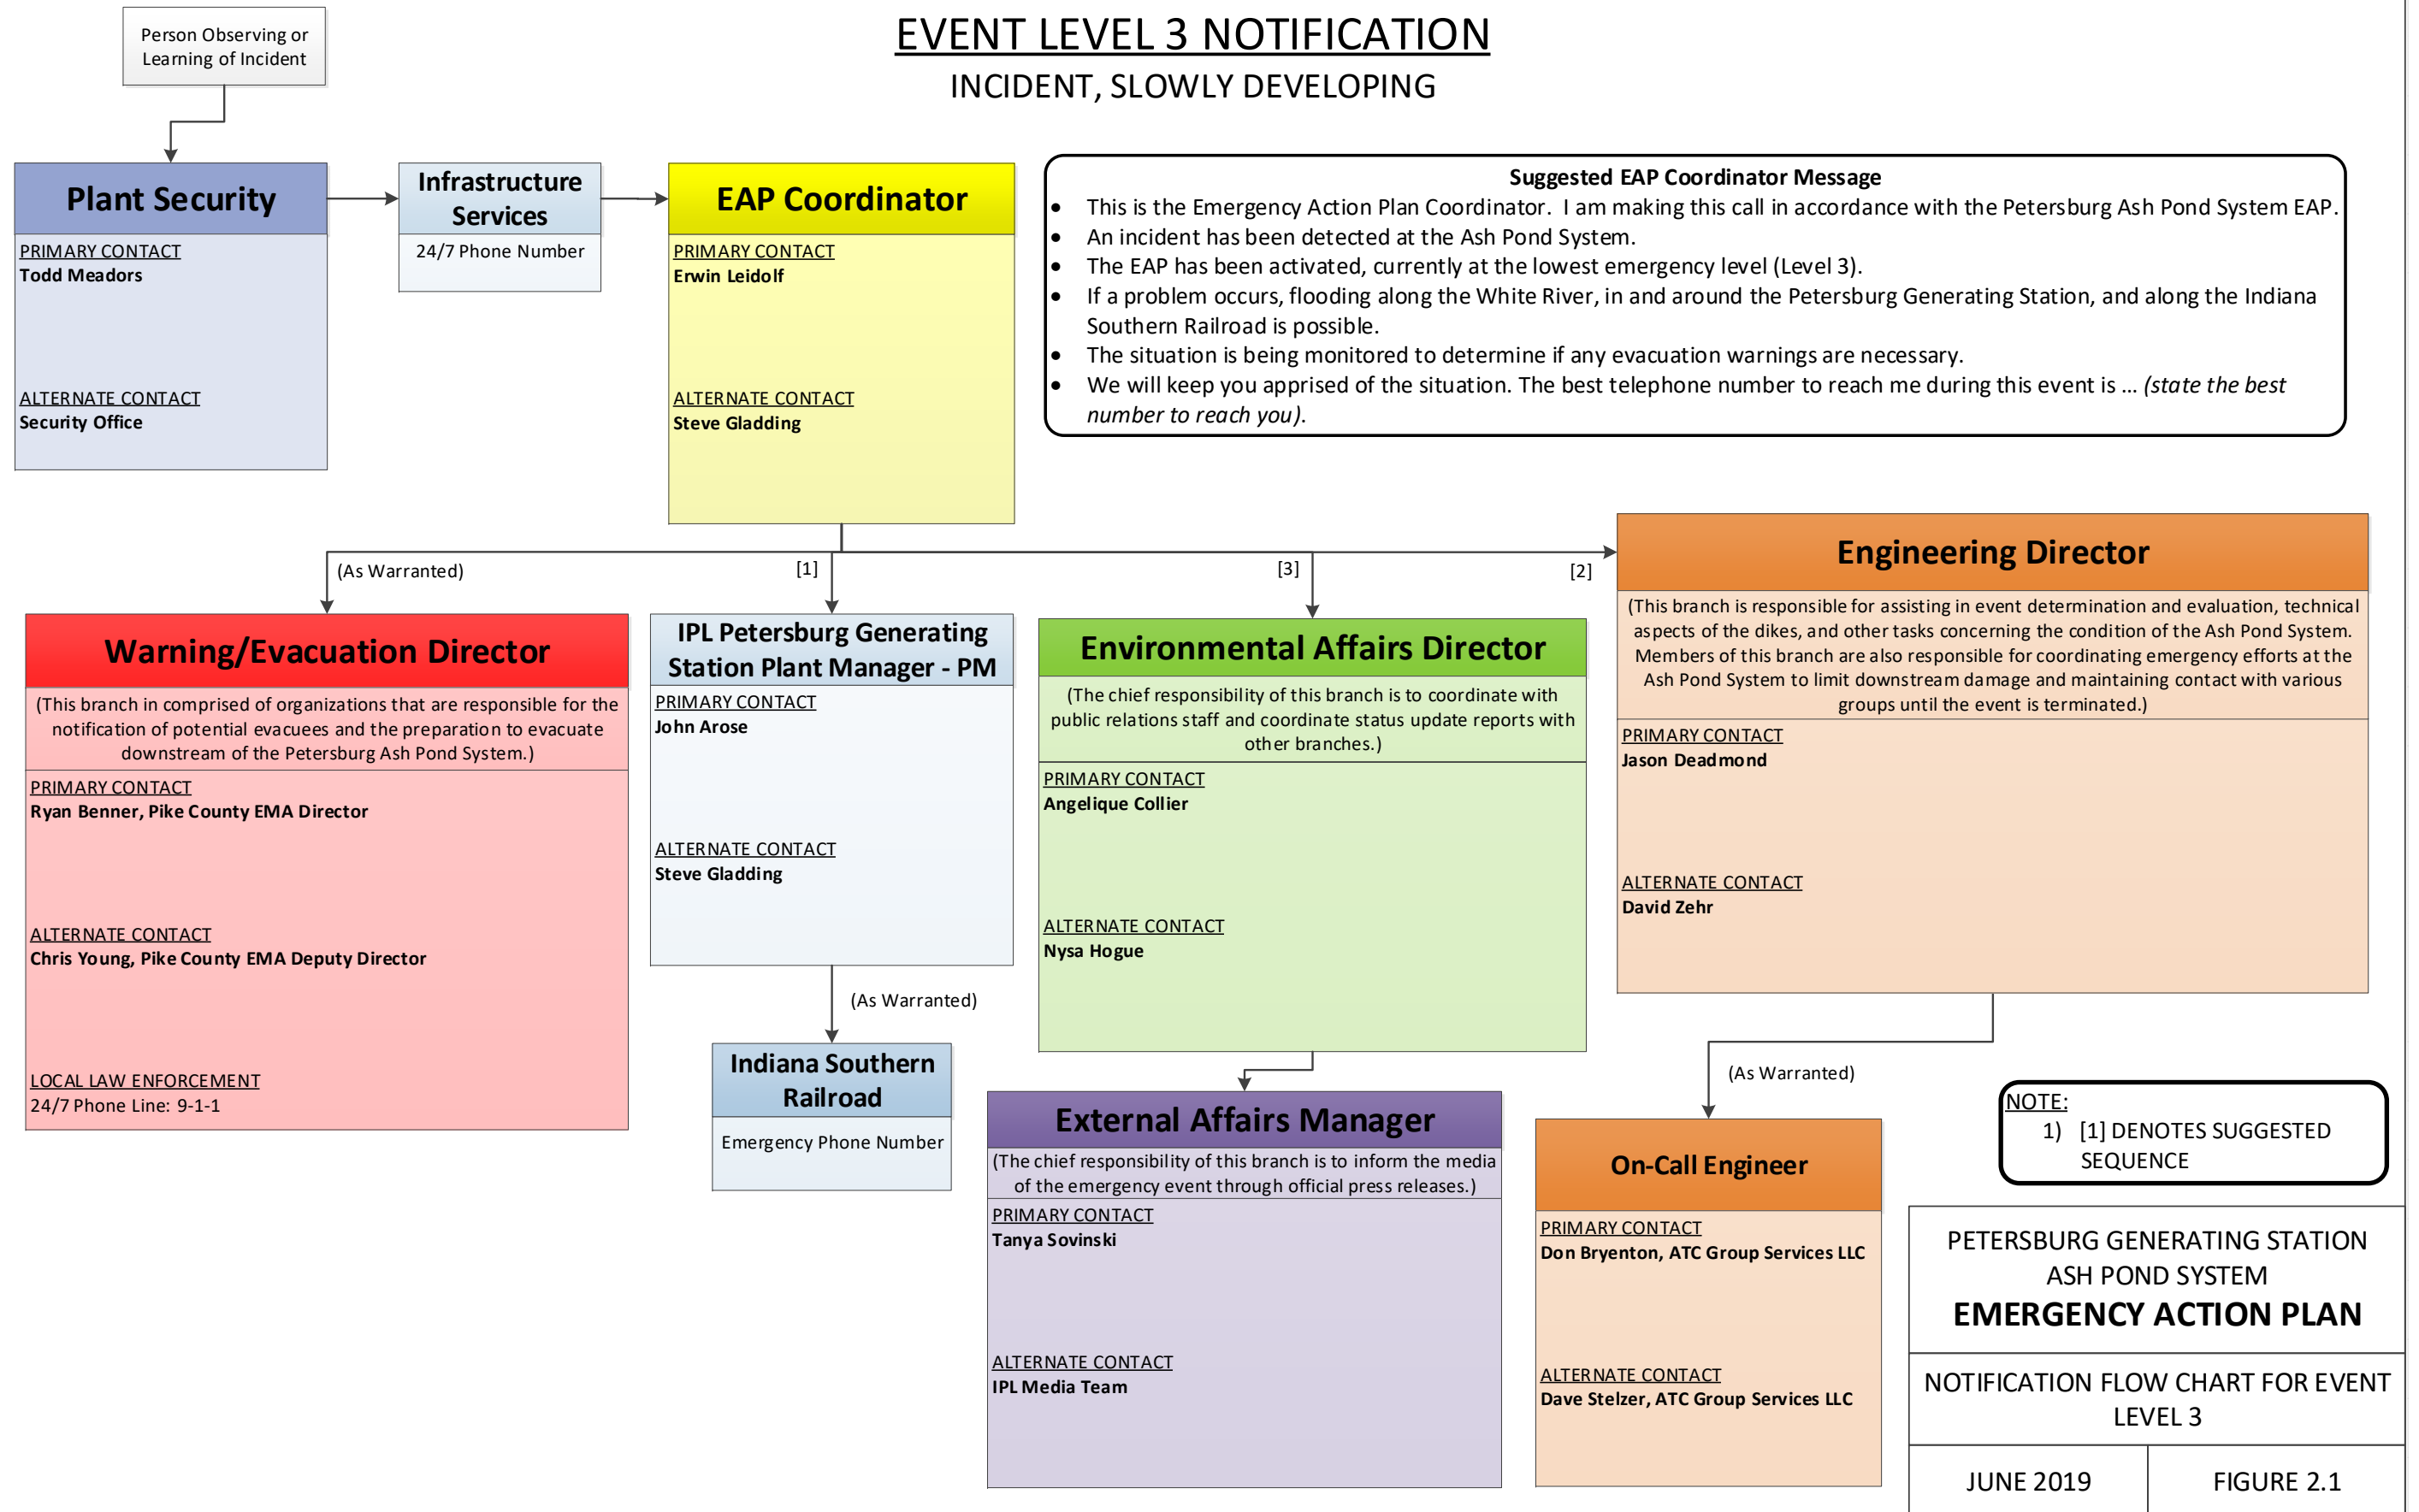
EVENT LEVEL 3 NOTIFICATION
INCIDENT, SLOWLY DEVELOPING

Person Observing or Learning of Incident

Plant Security
PRIMARY CONTACT
Todd Meadors
ALTERNATE CONTACT
Security Office

Infrastructure Services
24/7 Phone Number

EAP Coordinator
PRIMARY CONTACT
Erwin Leidolf
ALTERNATE CONTACT
Steve Gladding

Suggested EAP Coordinator Message
- This is the Emergency Action Plan Coordinator. I am making this call in accordance with the Petersburg Ash Pond System EAP.
- An incident has been detected at the Ash Pond System.
- The EAP has been activated, currently at the lowest emergency level (Level 3).
- If a problem occurs, flooding along the White River, in and around the Petersburg Generating Station, and along the Indiana Southern Railroad is possible.
- The situation is being monitored to determine if any evacuation warnings are necessary.
- We will keep you apprised of the situation. The best telephone number to reach me during this event is … *(state the best number to reach you)*.

(As Warranted)
[1]
[3]
[2]

Engineering Director
(This branch is responsible for assisting in event determination and evaluation, technical aspects of the dikes, and other tasks concerning the condition of the Ash Pond System. Members of this branch are also responsible for coordinating emergency efforts at the Ash Pond System to limit downstream damage and maintaining contact with various groups until the event is terminated.)
PRIMARY CONTACT
Jason Deadmond
ALTERNATE CONTACT
David Zehr

Warning/Evacuation Director
(This branch in comprised of organizations that are responsible for the notification of potential evacuees and the preparation to evacuate downstream of the Petersburg Ash Pond System.)
PRIMARY CONTACT
Ryan Benner, Pike County EMA Director
ALTERNATE CONTACT
Chris Young, Pike County EMA Deputy Director
LOCAL LAW ENFORCEMENT
24/7 Phone Line: 9-1-1

IPL Petersburg Generating Station Plant Manager - PM
PRIMARY CONTACT
John Arose
ALTERNATE CONTACT
Steve Gladding

Environmental Affairs Director
(The chief responsibility of this branch is to coordinate with public relations staff and coordinate status update reports with other branches.)
PRIMARY CONTACT
Angelique Collier
ALTERNATE CONTACT
Nysa Hogue

(As Warranted)

Indiana Southern Railroad
Emergency Phone Number

(As Warranted)

External Affairs Manager
(The chief responsibility of this branch is to inform the media of the emergency event through official press releases.)
PRIMARY CONTACT
Tanya Sovinski
ALTERNATE CONTACT
IPL Media Team

On-Call Engineer
PRIMARY CONTACT
Don Bryenton, ATC Group Services LLC
ALTERNATE CONTACT
Dave Stelzer, ATC Group Services LLC

NOTE:
1) [1] DENOTES SUGGESTED SEQUENCE

PETERSBURG GENERATING STATION
ASH POND SYSTEM
EMERGENCY ACTION PLAN
NOTIFICATION FLOW CHART FOR EVENT LEVEL 3
JUNE 2019
FIGURE 2.1